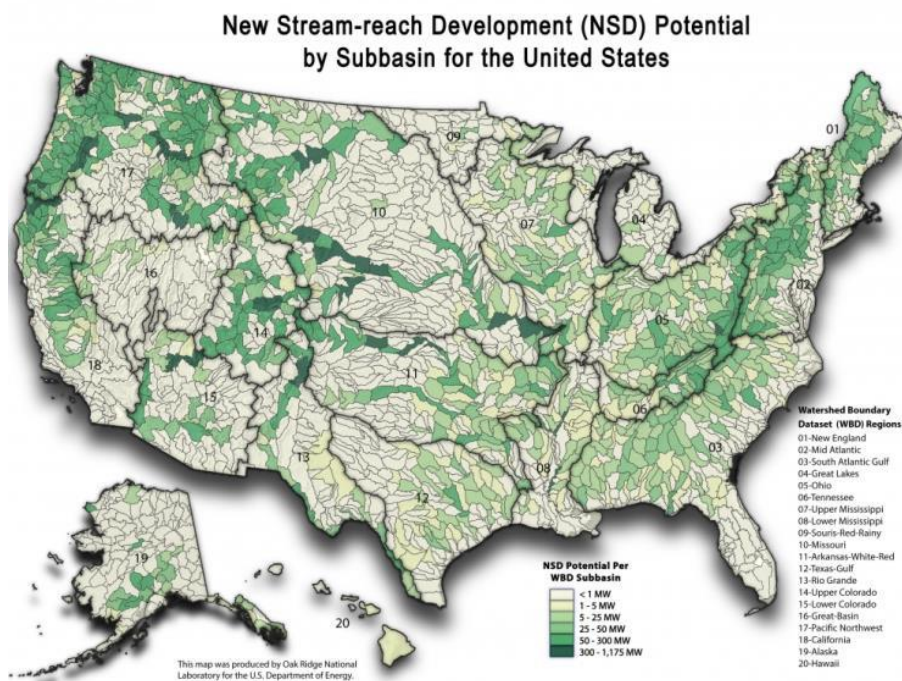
New Stream-reach Development (NSD) Potential by Subbasin for the United States

01
02
03
04
05
06
07
08
09
10
11
12
13
14
15
16
17
18
19
20

Watershed Boundary Dataset (WBD) Regions
01-New England
02-Mid Atlantic
03-South Atlantic Gulf
04-Great Lakes
05-Ohio
06-Tennessee
07-Upper Mississippi
08-Lower Mississippi
09-Souris-Red-Rainy
10-Missouri
11-Arkansas-White-Red
12-Texas-Gulf
13-Rio Grande
14-Upper Colorado
15-Lower Colorado
16-Great-Basin
17-Pacific Northwest
18-California
19-Alaska
20-Hawaii

NSD Potential Per WBD Subbasin
< 1 MW
1 - 5 MW
5 - 25 MW
25 - 50 MW
50 - 300 MW
300 - 1,175 MW

This map was produced by Oak Ridge National Laboratory for the U.S. Department of Energy.